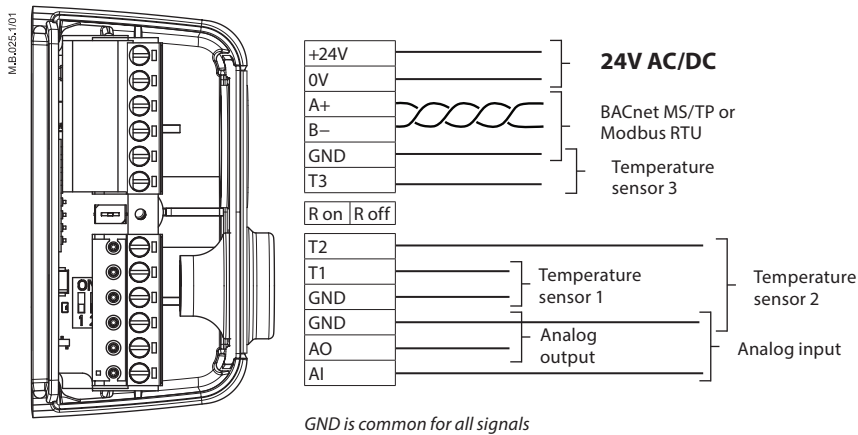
M.B.025.1/01

ON
1 2

+24V
0V
A+
B–
GND
T3

24V AC/DC

BACnet MS/TP or Modbus RTU

Temperature sensor 3

R on
R off

T2
T1
GND
GND
AO
AI

Temperature sensor 1

Temperature sensor 2

Analog output

Analog input

GND is common for all signals